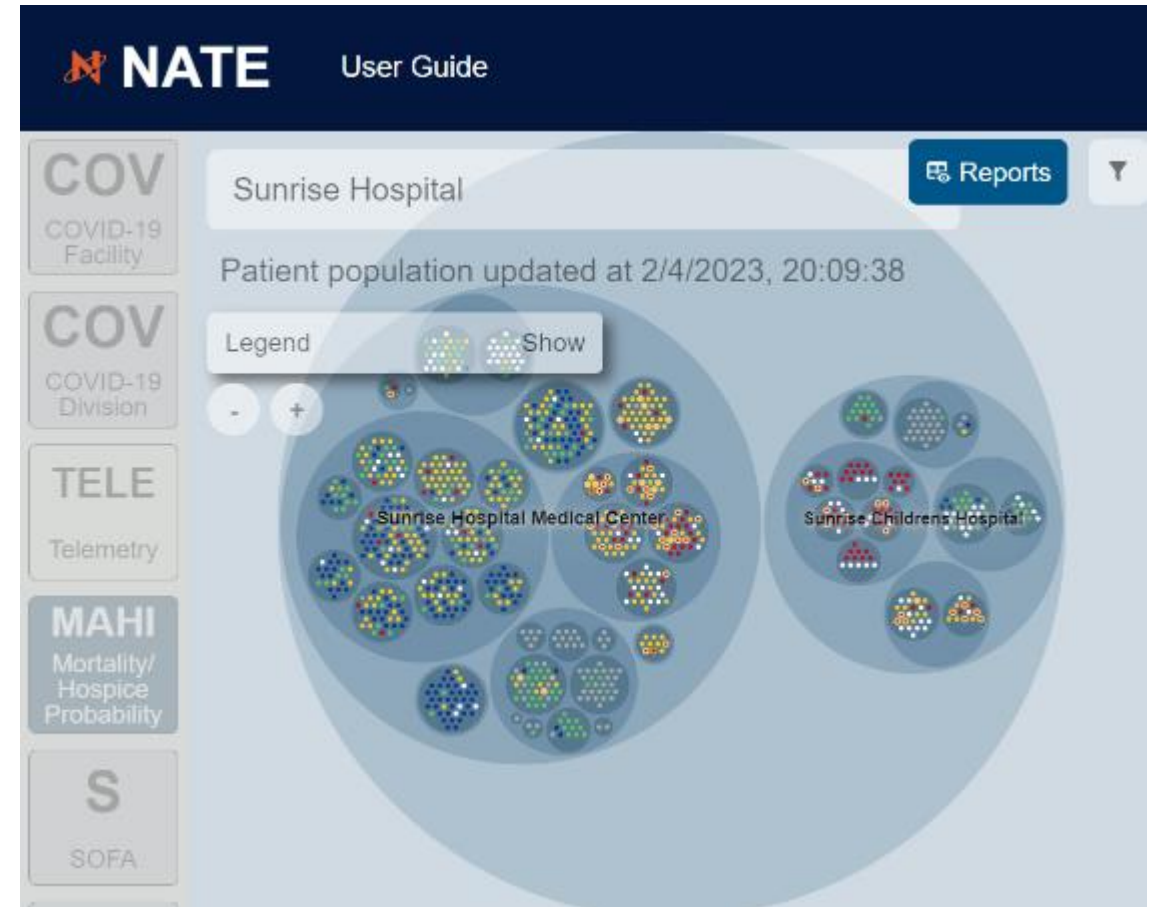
NATE User Guide

COV
COVID-19 Facility

COV
COVID-19 Division

TELE
Telemetry

MAHI
Mortality/ Hospice Probability

S
SOFA

Sunrise Hospital

Reports

Patient population updated at 2/4/2023, 20:09:38

Legend Show

-
+

Sunrise Hospital Medical Center

Sunrise Childrens Hospital